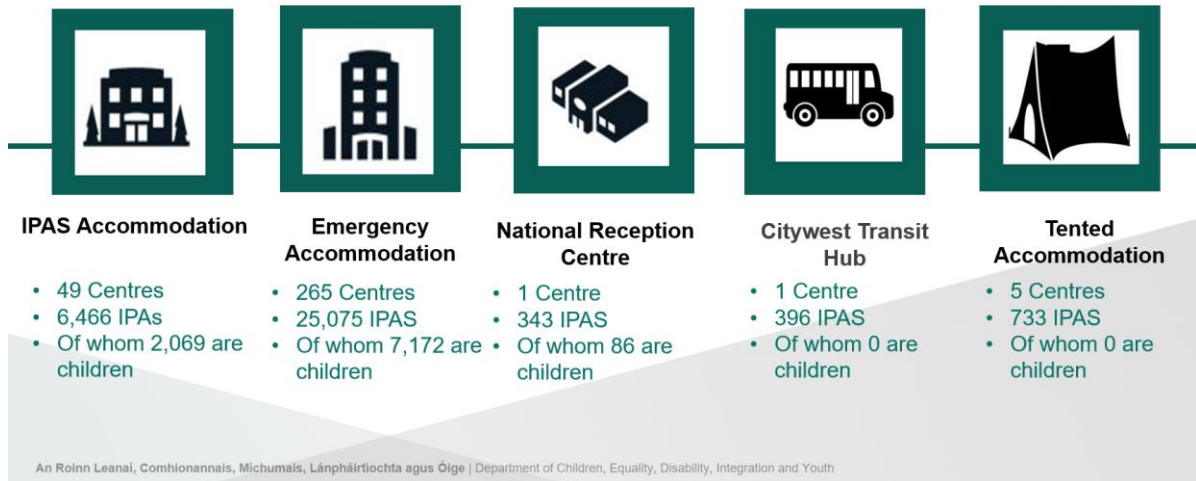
IPAS Accommodation

- 49 Centres
- 6,466 IPAs
- Of whom 2,069 are children

Emergency Accommodation

- 265 Centres
- 25,075 IPAS
- Of whom 7,172 are children

National Reception Centre

- 1 Centre
- 343 IPAS
- Of whom 86 are children

Citywest Transit Hub

- 1 Centre
- 396 IPAS
- Of whom 0 are children

Tented Accommodation

- 5 Centres
- 733 IPAS
- Of whom 0 are children

An Roinn Leanaí, Comhionannais, Míchumais, Lánpháirtíochta agus Óige | Department of Children, Equality, Disability, Integration and Youth